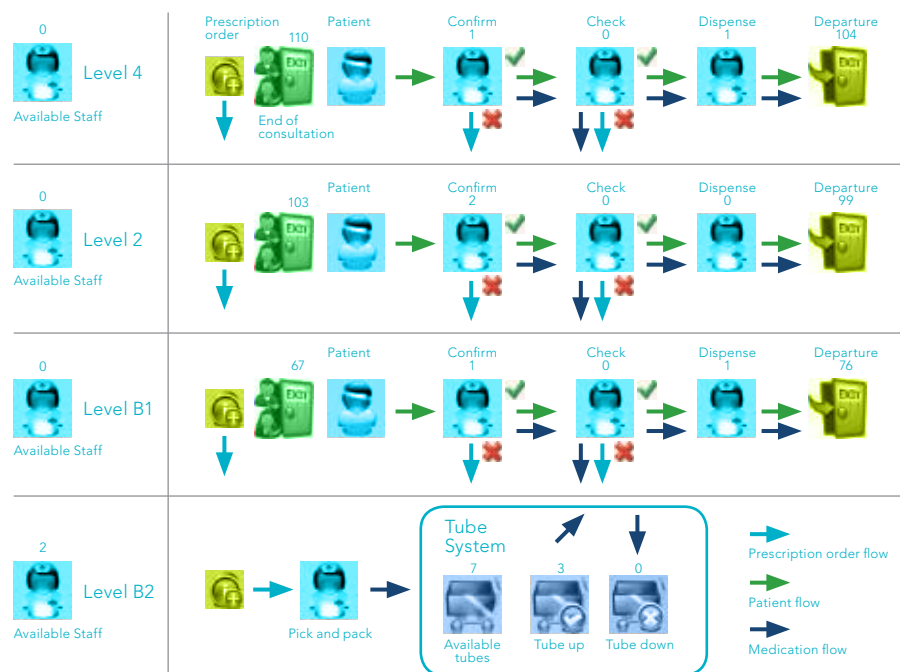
0
Level 4
Available Staff

Prescription order
110
EXIT
End of consultation
Patient
Confirm
1
Check
0
Dispense
1
Departure
104
EXIT

0
Level 2
Available Staff

103
EXIT
Patient
Confirm
2
Check
0
Dispense
0
Departure
99
EXIT

0
Level B1
Available Staff

67
EXIT
Patient
Confirm
1
Check
0
Dispense
1
Departure
76
EXIT

2
Level B2
Available Staff

Pick and pack

Tube System
7
Available tubes
3
Tube up
0
Tube down

Prescription order flow
Patient flow
Medication flow